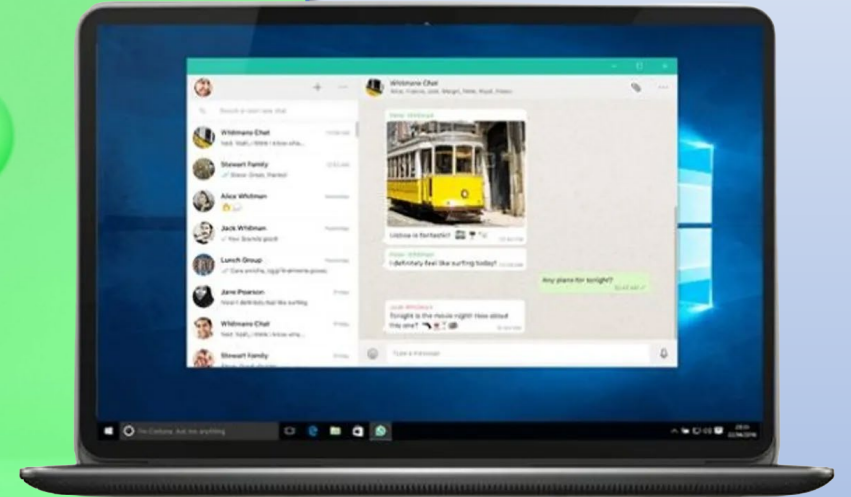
Whidmans Chat

Search or start new chat

Whidmans Chat
Yeah, Nath, I know wha...

Stewart Family
Bravo! Great, thanks!

Alice Whidman

Jack Whidman
You: Sounds good!

Lunch Group
Cara amiche, oggi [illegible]

Jane Pearson
Now I definitely feel like surfing

Whidmans Chat
Yeah, Nath, I know wha...

Stewart Family

Lisboa is fantastic!

I definitely feel like surfing today!

Any plans for tonight?

Tonight is the movie night! How about this one?

Type a message

Ask me anything